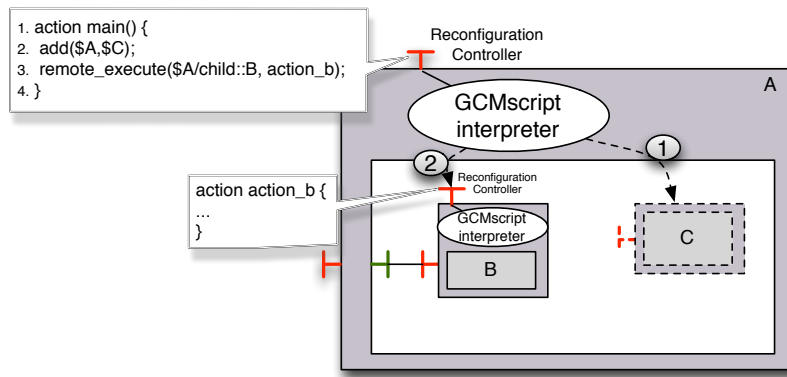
1. action main() {
2. add($A,$C);
3. remote_execute($A/child::B, action_b);
4. }

Reconfiguration Controller

A

GCMscript interpreter

1

2

Reconfiguration Controller

action action_b {
...
}

GCMscript interpreter

B

C